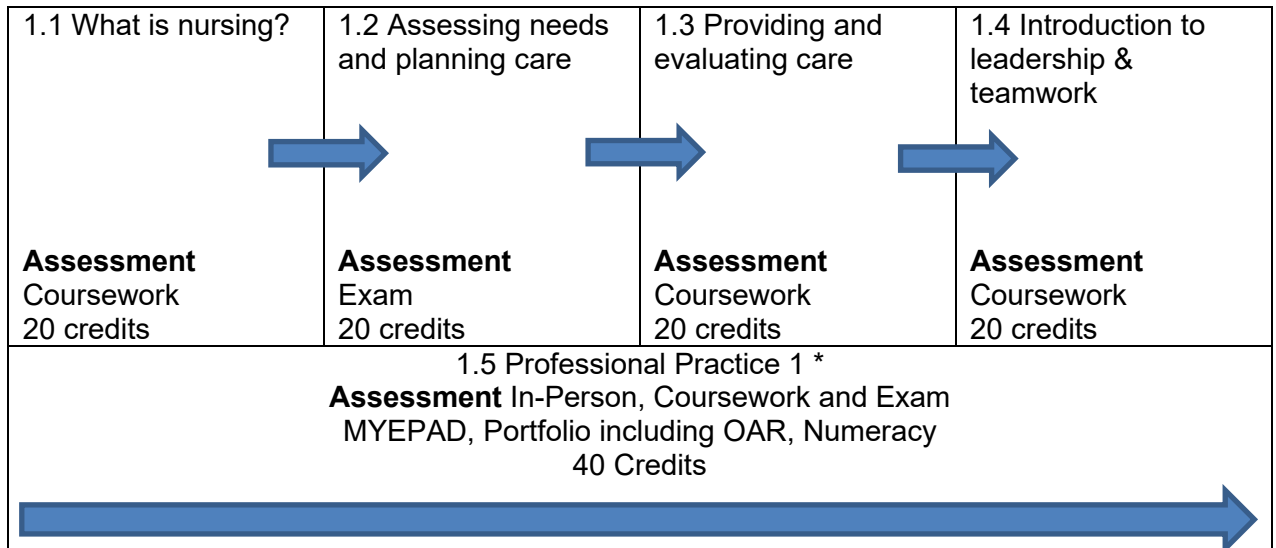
| 1.1 What is nursing? | 1.2 Assessing needs and planning care | 1.3 Providing and evaluating care | 1.4 Introduction to leadership & teamwork |
|---|---|---|---|
| **Assessment** Coursework 20 credits | **Assessment** Exam 20 credits | **Assessment** Coursework 20 credits | **Assessment** Coursework 20 credits |

1.5 Professional Practice 1 *
**Assessment** In-Person, Coursework and Exam
MYEPAD, Portfolio including OAR, Numeracy
40 Credits